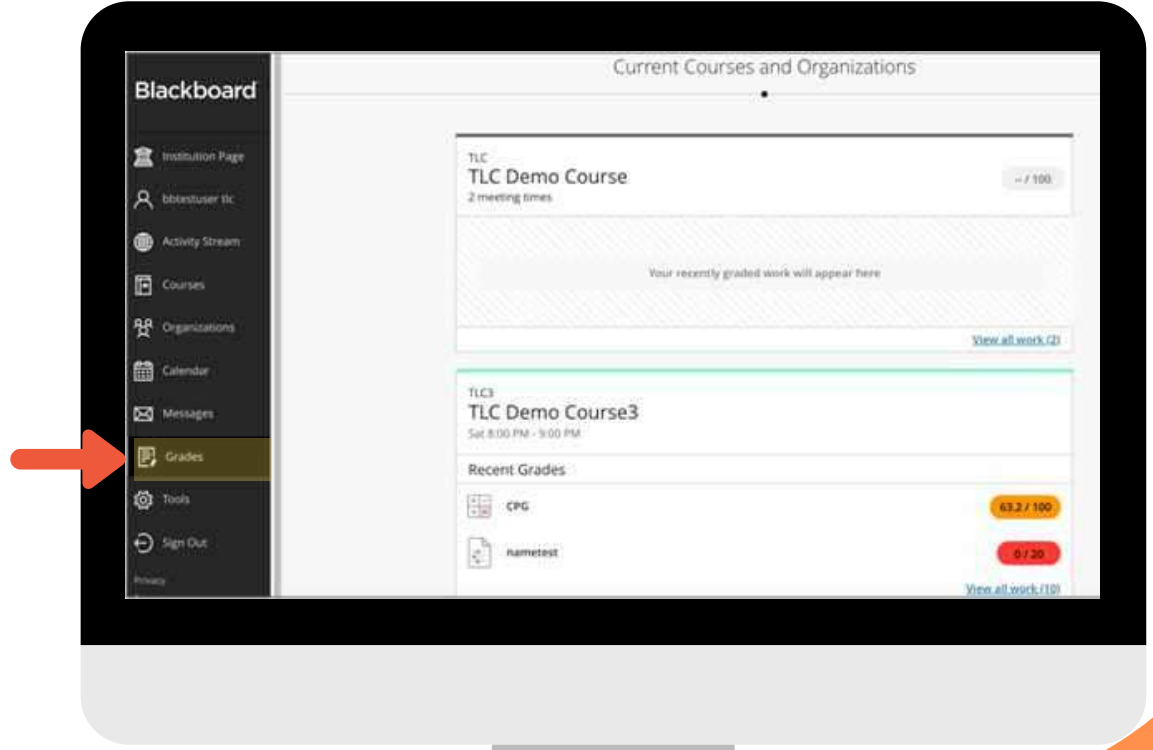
Blackboard

Institution Page

bbtestuser tlc

Activity Stream

Courses

Organizations

Calendar

Messages

Grades

Tools

Sign Out

Privacy

Current Courses and Organizations

TLC

TLC Demo Course

2 meeting times

-- / 100

Your recently graded work will appear here

View all work (2)

TLC3

TLC Demo Course3

Sat 8:00 PM - 9:00 PM

Recent Grades

CPG

63.2 / 100

nametest

0 / 20

View all work (10)